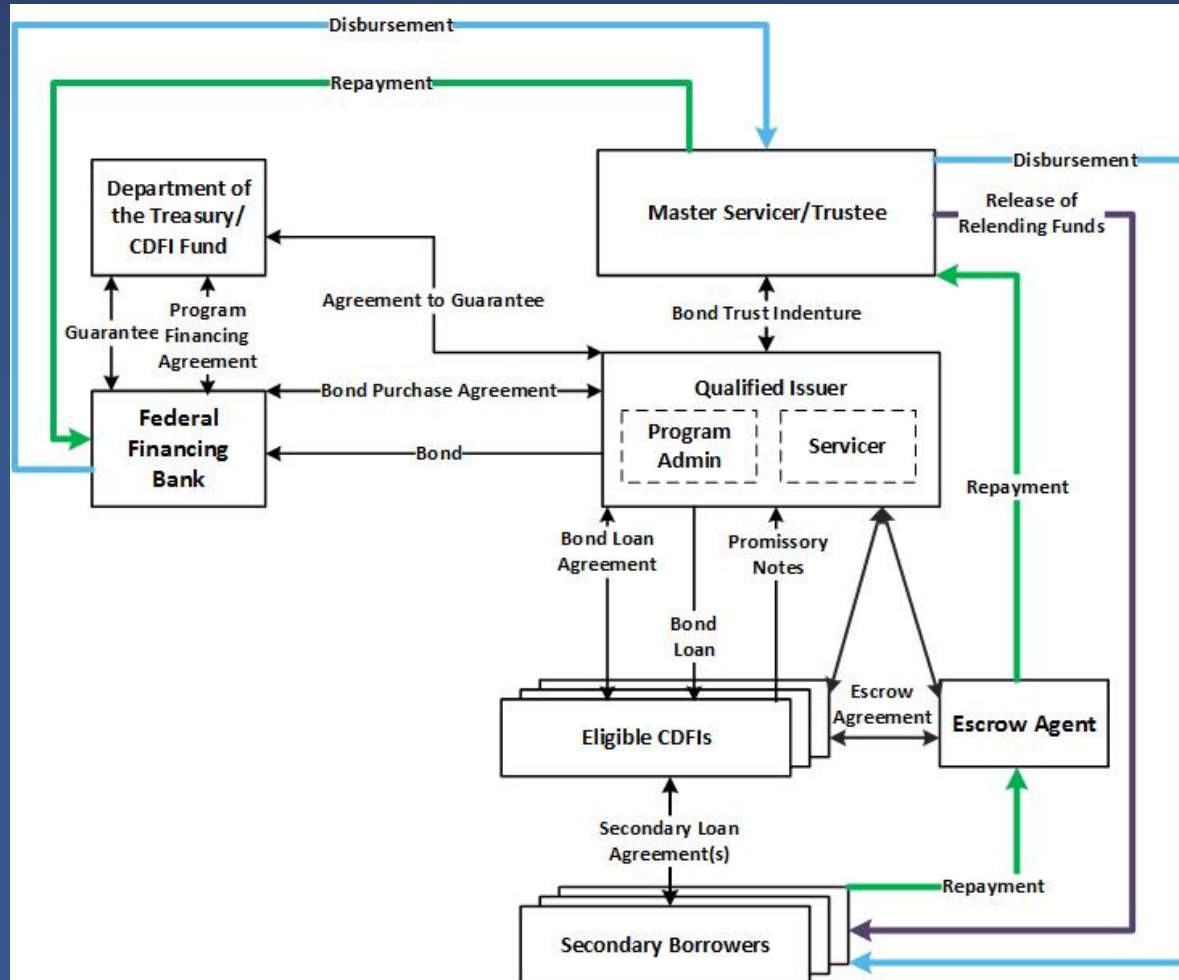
Disbursement

Repayment

Department of the Treasury/ CDFI Fund

Master Servicer/Trustee

Disbursement

Release of Relending Funds

Agreement to Guarantee

Guarantee

Program Financing Agreement

Bond Trust Indenture

Federal Financing Bank

Bond Purchase Agreement

Qualified Issuer

Program Admin

Servicer

Bond

Repayment

Bond Loan Agreement

Promissory Notes

Bond Loan

Escrow Agreement

Eligible CDFIs

Escrow Agent

Secondary Loan Agreement(s)

Repayment

Secondary Borrowers